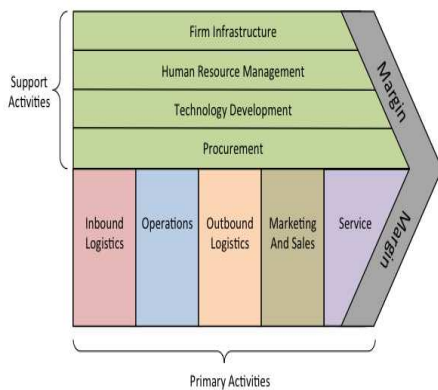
Support Activities

Firm Infrastructure

Human Resource Management

Technology Development

Procurement

Margin

Inbound Logistics

Operations

Outbound Logistics

Marketing And Sales

Service

Margin

Primary Activities